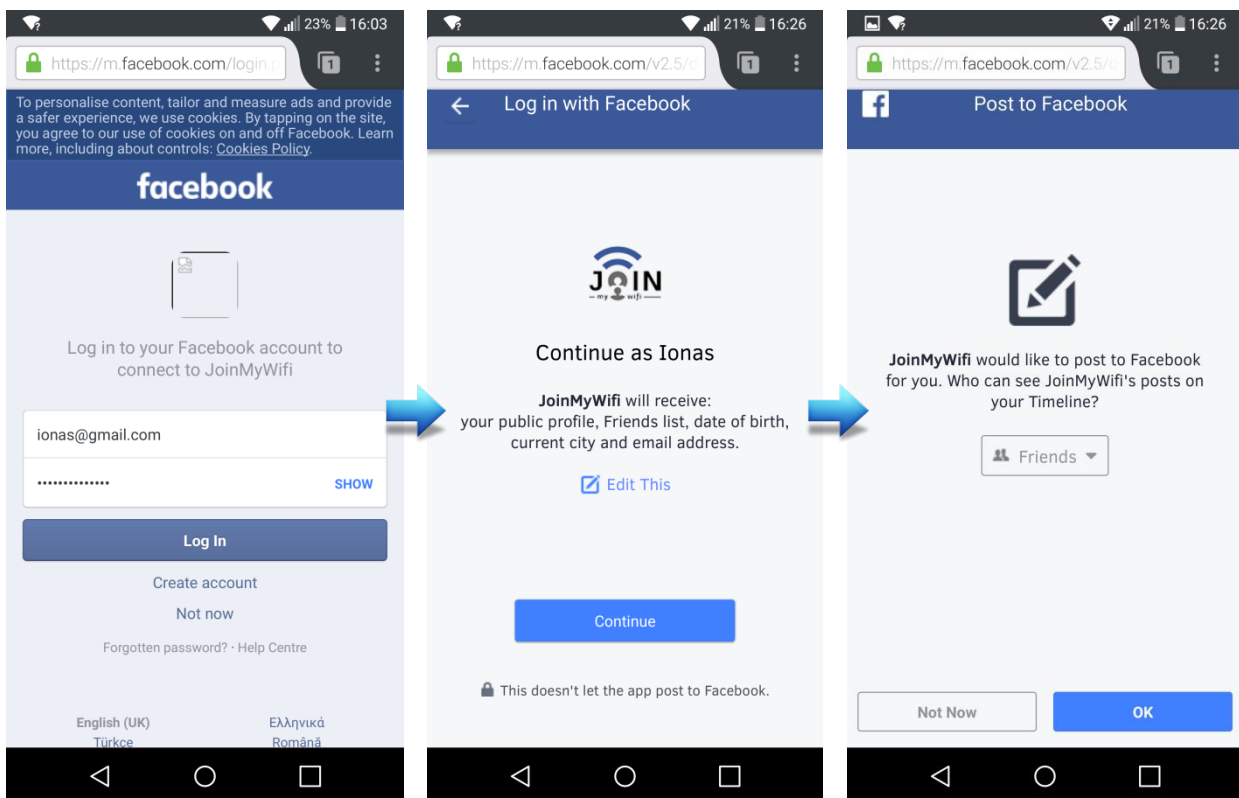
23% 16:03

https://m.facebook.com/login.p

1

To personalise content, tailor and measure ads and provide a safer experience, we use cookies. By tapping on the site, you agree to our use of cookies on and off Facebook. Learn more, including about controls: Cookies Policy.

facebook

Log in to your Facebook account to connect to JoinMyWifi

ionas@gmail.com

••••••••••••••

SHOW

Log In

Create account

Not now

Forgotten password? · Help Centre

English (UK)

Ελληνικά

Türkçe

Română

21% 16:26

https://m.facebook.com/v2.5/d

1

Log in with Facebook

JOIN my wifi

Continue as Ionas

JoinMyWifi will receive: your public profile, Friends list, date of birth, current city and email address.

Edit This

Continue

This doesn't let the app post to Facebook.

21% 16:26

https://m.facebook.com/v2.5/d

1

Post to Facebook

JoinMyWifi would like to post to Facebook for you. Who can see JoinMyWifi's posts on your Timeline?

Friends

Not Now

OK